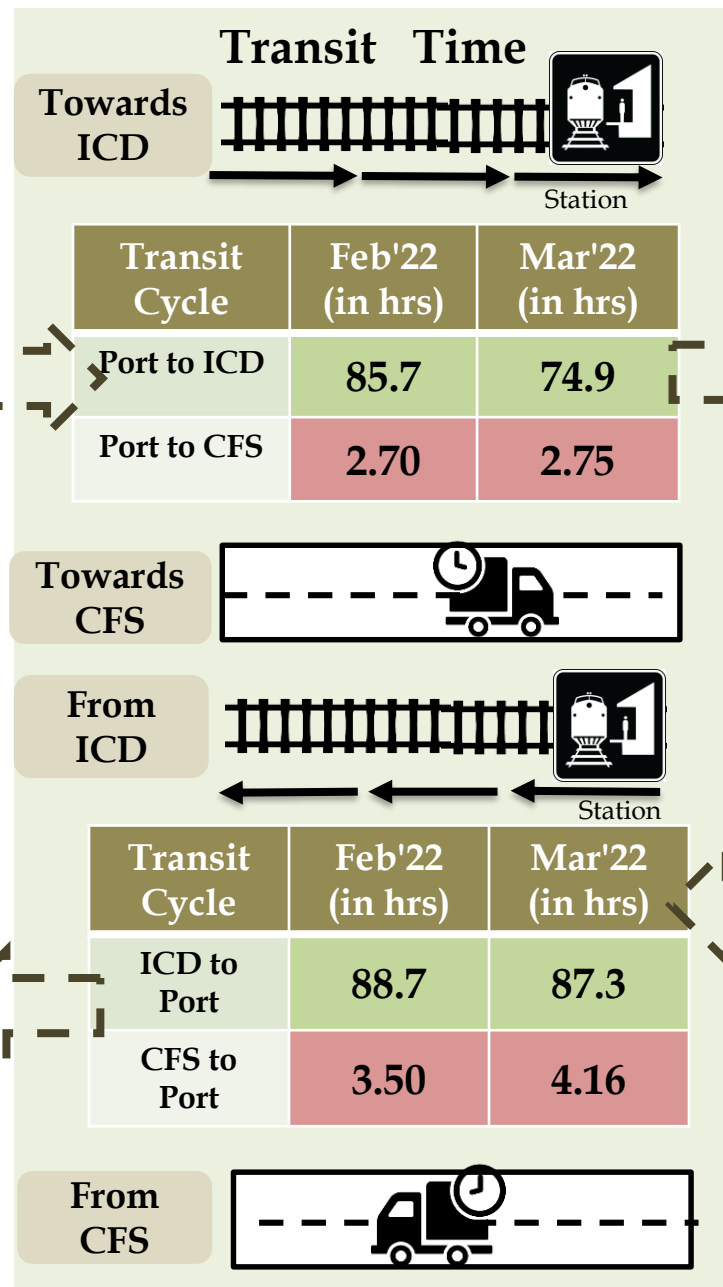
Transit Time

Towards ICD

Station

| Transit Cycle | Feb'22 (in hrs) | Mar'22 (in hrs) |
|---|---|---|
| Port to ICD | 85.7 | 74.9 |
| Port to CFS | 2.70 | 2.75 |

Towards CFS

From ICD

Station

| Transit Cycle | Feb'22 (in hrs) | Mar'22 (in hrs) |
|---|---|---|
| ICD to Port | 88.7 | 87.3 |
| CFS to Port | 3.50 | 4.16 |

From CFS